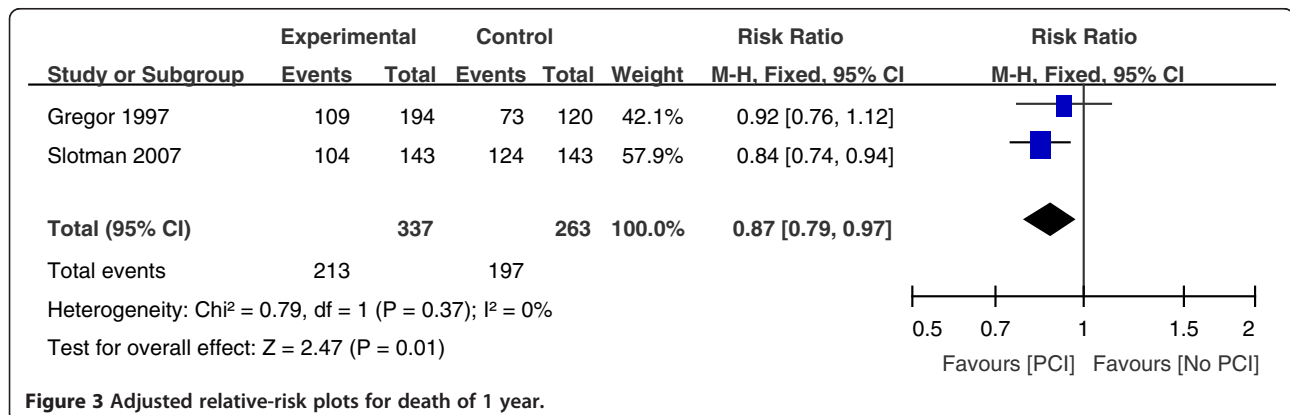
| Study or Subgroup | Experimental Events | Experimental Total | Control Events | Control Total | Weight | Risk Ratio M-H, Fixed, 95% CI | Risk Ratio M-H, Fixed, 95% CI |
|---|---|---|---|---|---|---|---|
| Gregor 1997 | 109 | 194 | 73 | 120 | 42.1% | 0.92 [0.76, 1.12] | |
| Slotman 2007 | 104 | 143 | 124 | 143 | 57.9% | 0.84 [0.74, 0.94] | |
| **Total (95% CI)** | | **337** | | **263** | **100.0%** | **0.87 [0.79, 0.97]** | |
| Total events | 213 | | 197 | | | | |

Heterogeneity: Chi² = 0.79, df = 1 (P = 0.37); I² = 0%

Test for overall effect: Z = 2.47 (P = 0.01)

0.5 0.7 1 1.5 2

Favours [PCI] Favours [No PCI]

**Figure 3 Adjusted relative-risk plots for death of 1 year.**